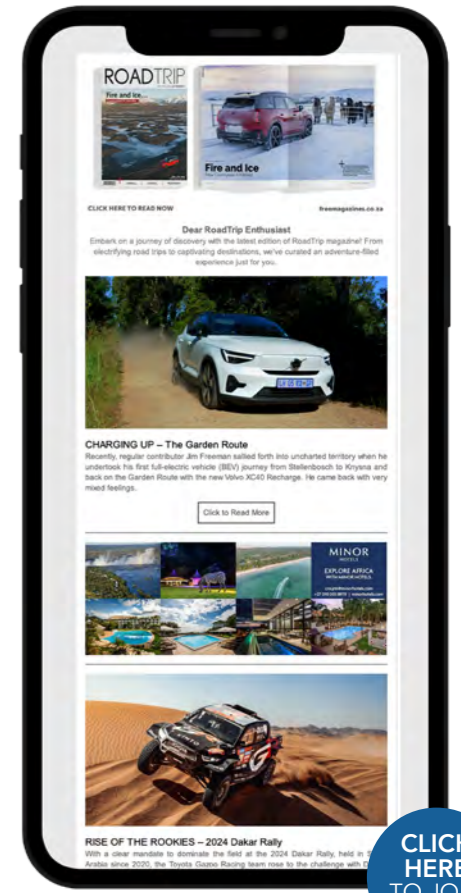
ROADTRIP

Fire and Ice...

Fire and Ice

CLICK HERE TO READ NOW

freemagazines.co.za

Dear RoadTrip Enthusiast

Embark on a journey of discovery with the latest edition of RoadTrip magazine! From electrifying road trips to captivating destinations, we've curated an adventure-filled experience just for you.

CHARGING UP – The Garden Route

Recently, regular contributor Jim Freeman sallied forth into uncharted territory when he undertook his first full-electric vehicle (BEV) journey from Stellenbosch to Knysna and back on the Garden Route with the new Volvo XC40 Recharge. He came back with very mixed feelings.

Click to Read More

MINOR HOTELS

EXPLORE AFRICA WITH MINOR HOTELS

RISE OF THE ROOKIES – 2024 Dakar Rally

With a clear mandate to dominate the field at the 2024 Dakar Rally, held in S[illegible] Arabia since 2020, the Toyota Gazoo Racing team rose to the challenge with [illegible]

CLIC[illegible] HERE TO JO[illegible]